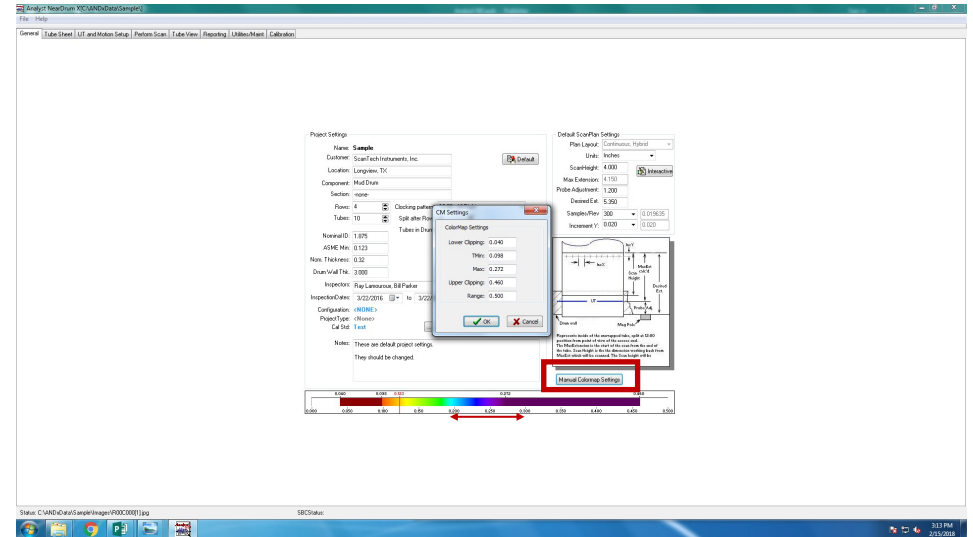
Analyst NearDrum X(C:\ANDxData\Sample\)
File Help
General | Tube Sheet | UT and Motion Setup | Perform Scan | Tube View | Reporting | Utilities/Maint | Calibration

Project Settings
Name: Sample
Customer: ScanTech Instruments, Inc.
Default
Location: Longview, TX
Component: Mud Drum
Section: -none-
Rows: 4
Clocking pattern
Tubes: 10
Split after Row
Tubes in Drum
Nominal ID: 1.875
ASME Min: 0.123
Nom. Thickness: 0.32
Drum Wall Thk.: 3.000
Inspectors: Ray Lamourous, Bill Parker
InspectionDates: 3/22/2016 to 3/22/
Configuration: <NONE>
ProjectType: <None>
Cal Std: Test
Notes: These are default project settings.
They should be changed.

CM Settings
ColorMap Settings
Lower Clipping: 0.040
TMin: 0.098
Max: 0.272
Upper Clipping: 0.460
Range: 0.500
OK
Cancel

Default ScanPlan Settings
Plan Layout: Continuous, Hybrid
Units: Inches
ScanHeight: 4.000
Interactive
Max Extension: 4.150
Probe Adjustment: 1.200
Desired Ext.: 5.350
Samples/Rev: 300 0.013635
Increment Y: 0.020 0.020

Drum wall
Mag Probe
Manual Colormap Settings

0.040 0.098 0.123 0.272 0.460
0.000 0.050 0.100 0.150 0.200 0.250 0.300 0.350 0.400 0.450 0.500

Status: C:\ANDxData\Sample\Images\R00C000[1].jpg
SBCStatus:
3:13 PM
2/15/2018